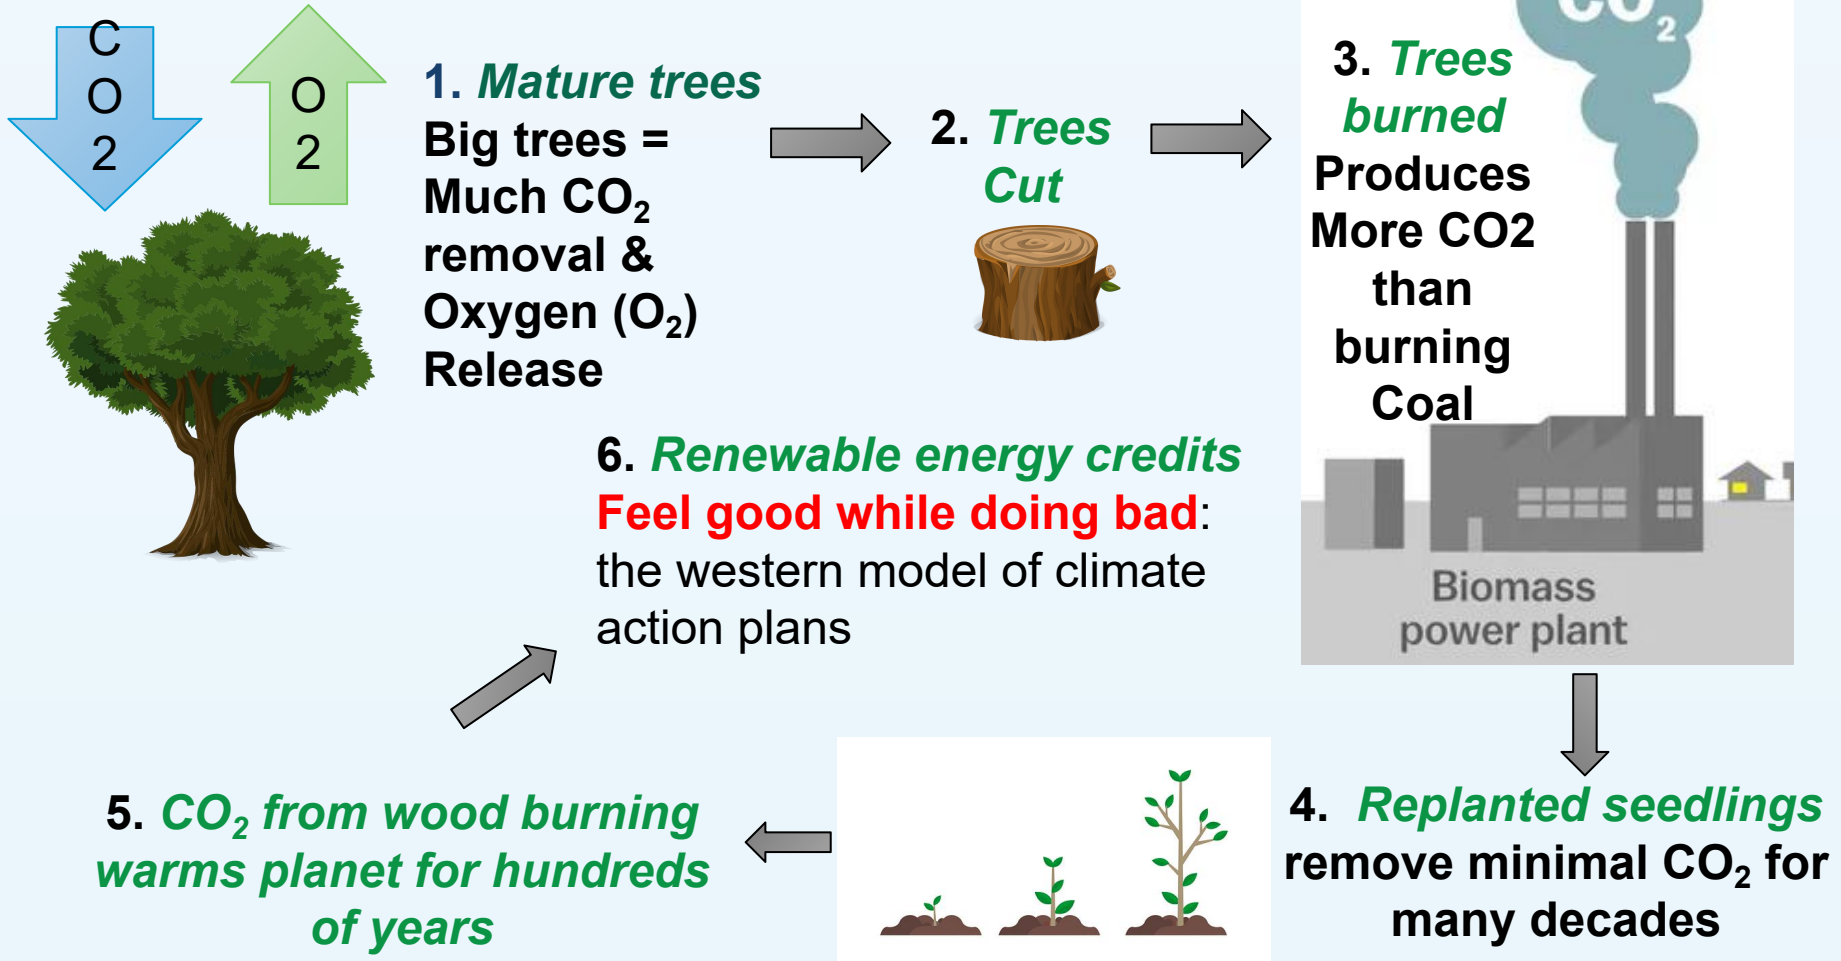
CO2

O2

1. Mature trees
Big trees = Much $CO_2$ removal & Oxygen ($O_2$) Release

2. Trees Cut

3. Trees burned
Produces More CO2 than burning Coal

$CO_2$

Biomass power plant

6. Renewable energy credits
Feel good while doing bad: the western model of climate action plans

4. Replanted seedlings remove minimal $CO_2$ for many decades

5. $CO_2$ from wood burning warms planet for hundreds of years